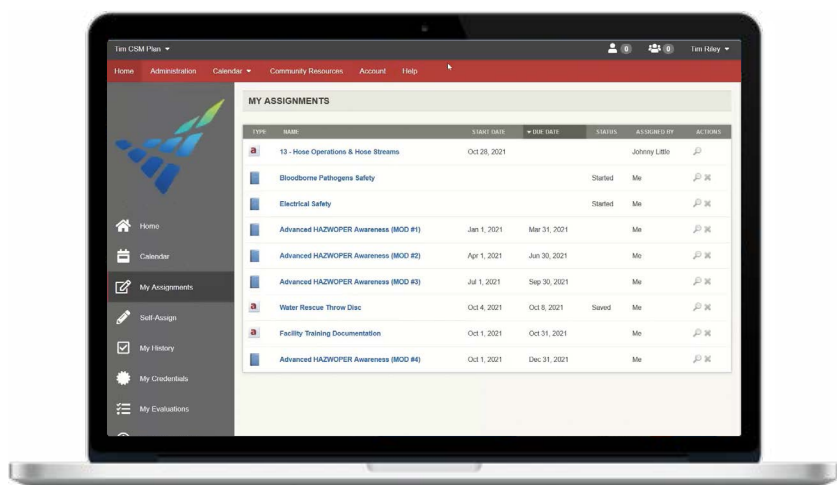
Tim CSM Plan ▾ 0 0 Tim Riley ▾

Home Administration Calendar ▾ Community Resources Account Help

Home
Calendar
My Assignments
Self-Assign
My History
My Credentials
My Evaluations

MY ASSIGNMENTS

| TYPE | NAME | START DATE | ▾ DUE DATE | STATUS | ASSIGNED BY | ACTIONS |
|---|---|---|---|---|---|---|
| a | 13 - Hose Operations & Hose Streams | Oct 28, 2021 | | | Johnny Little | |
| | Bloodborne Pathogens Safety | | | Started | Me | |
| | Electrical Safety | | | Started | Me | |
| | Advanced HAZWOPER Awareness (MOD #1) | Jan 1, 2021 | Mar 31, 2021 | | Me | |
| | Advanced HAZWOPER Awareness (MOD #2) | Apr 1, 2021 | Jun 30, 2021 | | Me | |
| | Advanced HAZWOPER Awareness (MOD #3) | Jul 1, 2021 | Sep 30, 2021 | | Me | |
| a | Water Rescue Throw Disc | Oct 4, 2021 | Oct 8, 2021 | Saved | Me | |
| a | Facility Training Documentation | Oct 1, 2021 | Oct 31, 2021 | | Me | |
| | Advanced HAZWOPER Awareness (MOD #4) | Oct 1, 2021 | Dec 31, 2021 | | Me | |